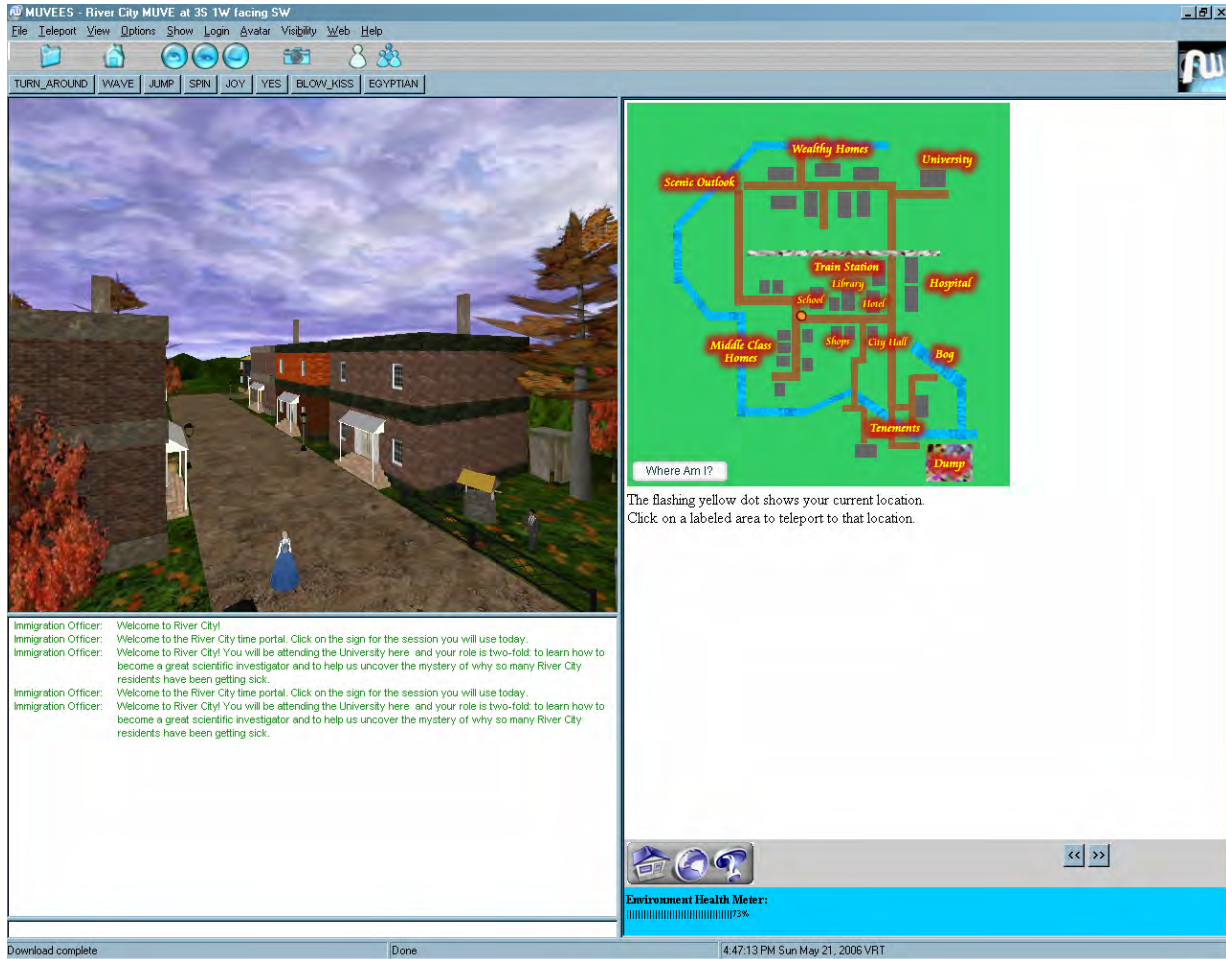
MUVEES - River City MUVE at 3S 1W facing SW

File Teleport View Options Show Login Avatar Visibility Web Help

TURN_AROUND WAVE JUMP SPIN JOY YES BLOW_KISS EGYPTIAN

Wealthy Homes
University
Scenic Outlook
Train Station
Hospital
Library
School
Hotel
Middle Class Homes
Shops
City Hall
Bog
Tenements
Dump

Where Am I?

The flashing yellow dot shows your current location.
Click on a labeled area to teleport to that location.

Immigration Officer: Welcome to River City!
Immigration Officer: Welcome to the River City time portal. Click on the sign for the session you will use today.
Immigration Officer: Welcome to River City! You will be attending the University here and your role is two-fold: to learn how to become a great scientific investigator and to help us uncover the mystery of why so many River City residents have been getting sick.
Immigration Officer: Welcome to the River City time portal. Click on the sign for the session you will use today.
Immigration Officer: Welcome to River City! You will be attending the University here and your role is two-fold: to learn how to become a great scientific investigator and to help us uncover the mystery of why so many River City residents have been getting sick.

<< >>

Environment Health Meter:
73%

Download complete
Done
4:47:13 PM Sun May 21, 2006 VRT